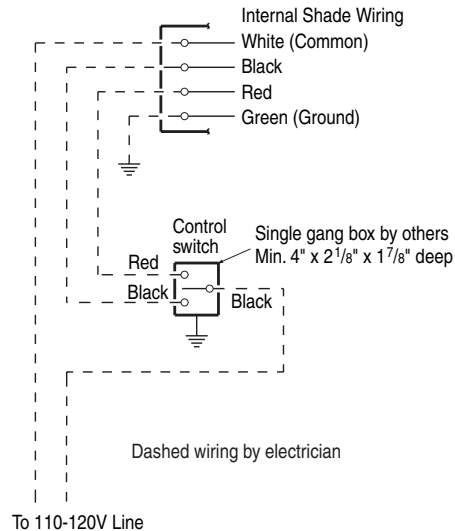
Internal Shade Wiring
White (Common)
Black
Red
Green (Ground)

Control switch
Single gang box by others
Min. 4" x 2$^1/_8$" x 1$^7/_8$" deep
Red
Black
Black

Dashed wiring by electrician

To 110-120V Line